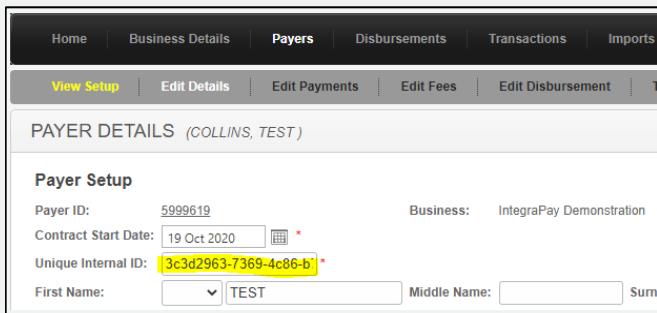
Home | Business Details | Payers | Disbursements | Transactions | Imports

View Setup | Edit Details | Edit Payments | Edit Fees | Edit Disbursement | T

PAYER DETAILS (COLLINS, TEST)

Payer Setup

Payer ID: 5999619

Business: IntegraPay Demonstration

Contract Start Date: 19 Oct 2020 *

Unique Internal ID: 3c3d2963-7369-4c86-b *

First Name: TEST

Middle Name:

Surn